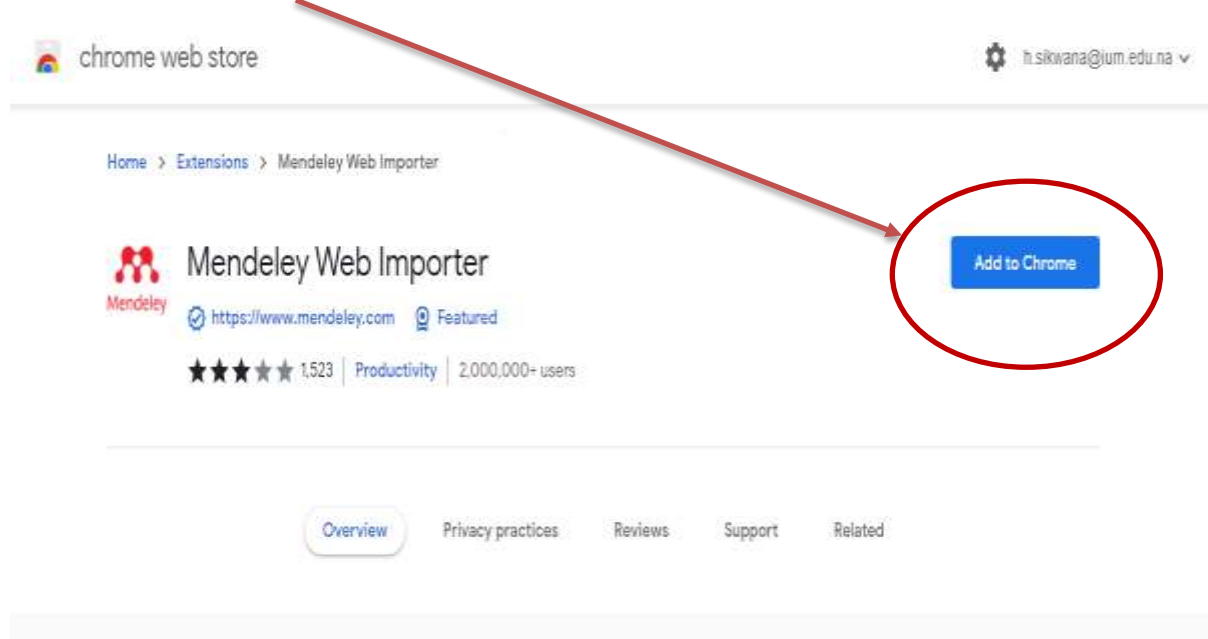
chrome web store

h.sikwana@ium.edu.na

Home > Extensions > Mendeley Web Importer

Mendeley

Mendeley Web Importer

https://www.mendeley.com Featured

1,523 | Productivity | 2,000,000+ users

Add to Chrome

Overview Privacy practices Reviews Support Related